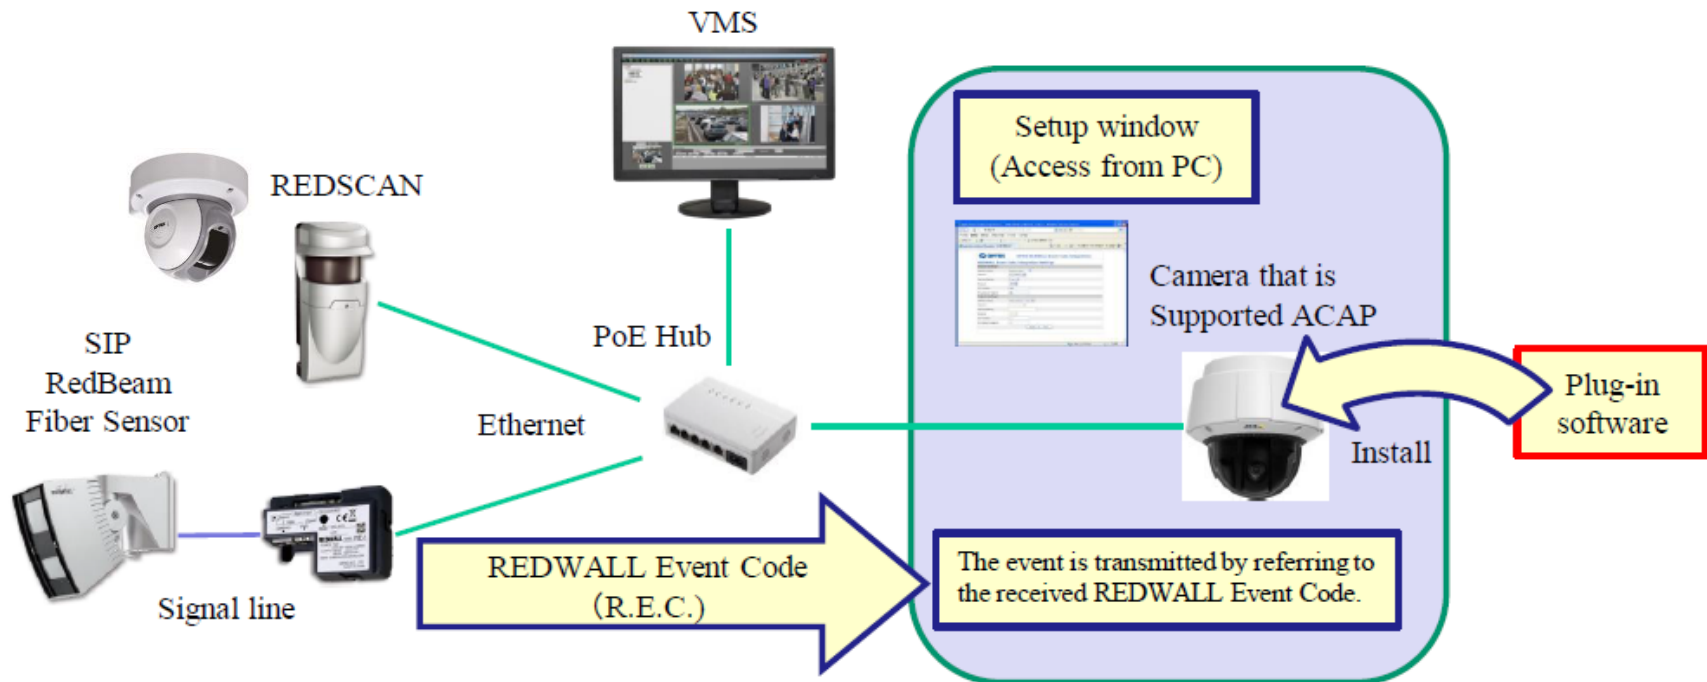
VMS

REDSCAN

SIP
RedBeam
Fiber Sensor

PoE Hub

Ethernet

Signal line

Setup window
(Access from PC)

Camera that is
Supported ACAP

Plug-in
software

Install

REDWALL Event Code
(R.E.C.)

The event is transmitted by referring to the received REDWALL Event Code.